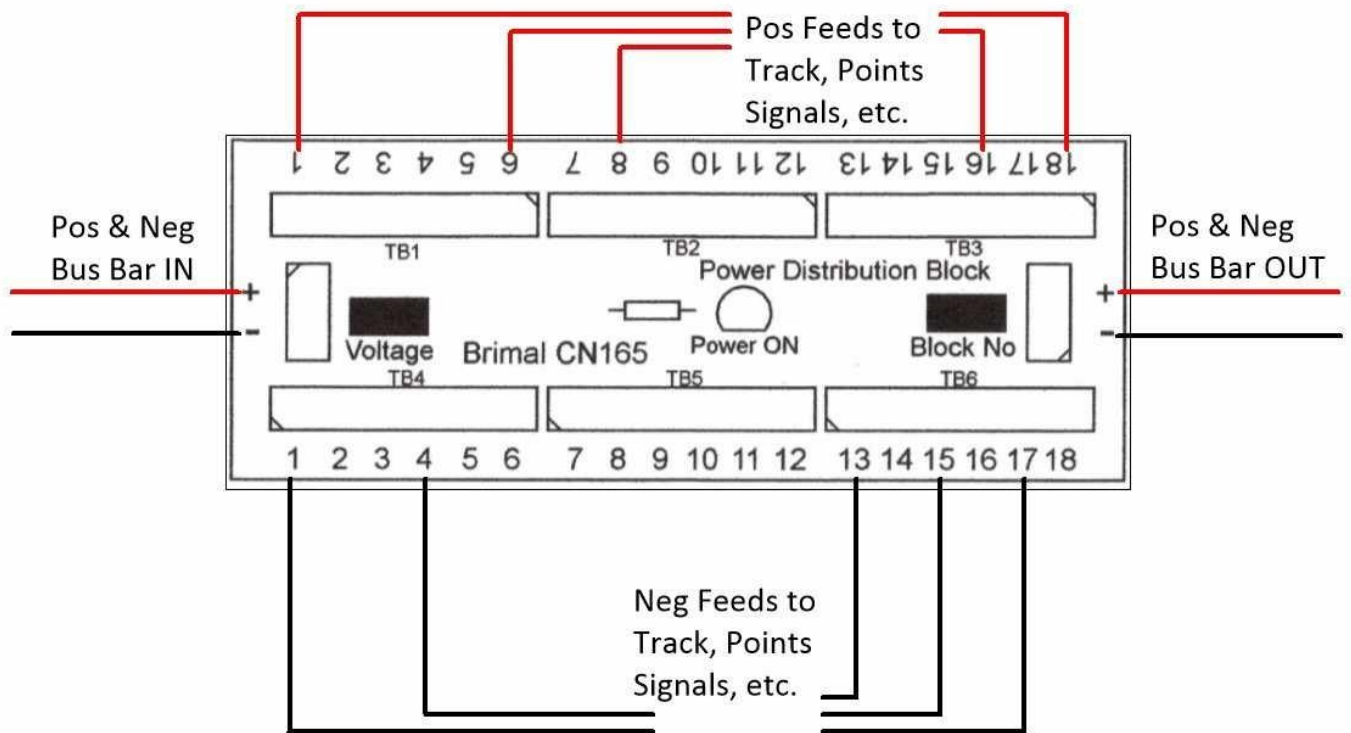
Pos Feeds to Track, Points Signals, etc.

1 2 3 4 5 6 7 8 9 10 11 12 13 14 15 16 17 18

Pos & Neg Bus Bar IN

+

-

TB1

TB2

TB3

Power Distribution Block

Pos & Neg Bus Bar OUT

+

-

Voltage

Brimal CN165

Power ON

Block No

TB4

TB5

TB6

1 2 3 4 5 6 7 8 9 10 11 12 13 14 15 16 17 18

Neg Feeds to Track, Points Signals, etc.